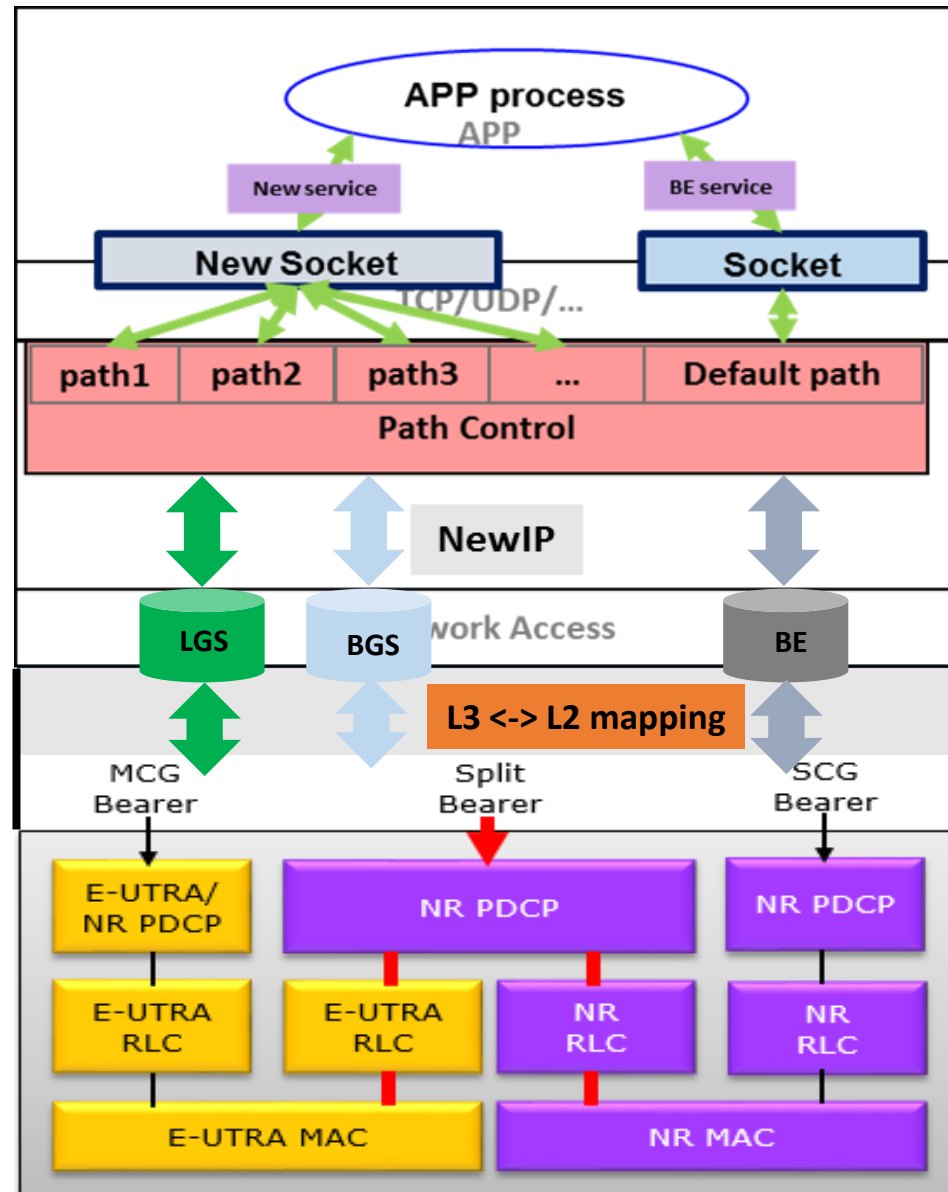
APP process
APP

New service

BE service

New Socket

Socket

TCP/UDP/...

path1 | path2 | path3 | ... | Default path

Path Control

NewIP

LGS

BGS

work Access

BE

L3 <-> L2 mapping

MCG Bearer

Split Bearer

SCG Bearer

E-UTRA/ NR PDCP

NR PDCP

NR PDCP

E-UTRA RLC

E-UTRA RLC

NR RLC

NR RLC

E-UTRA MAC

NR MAC